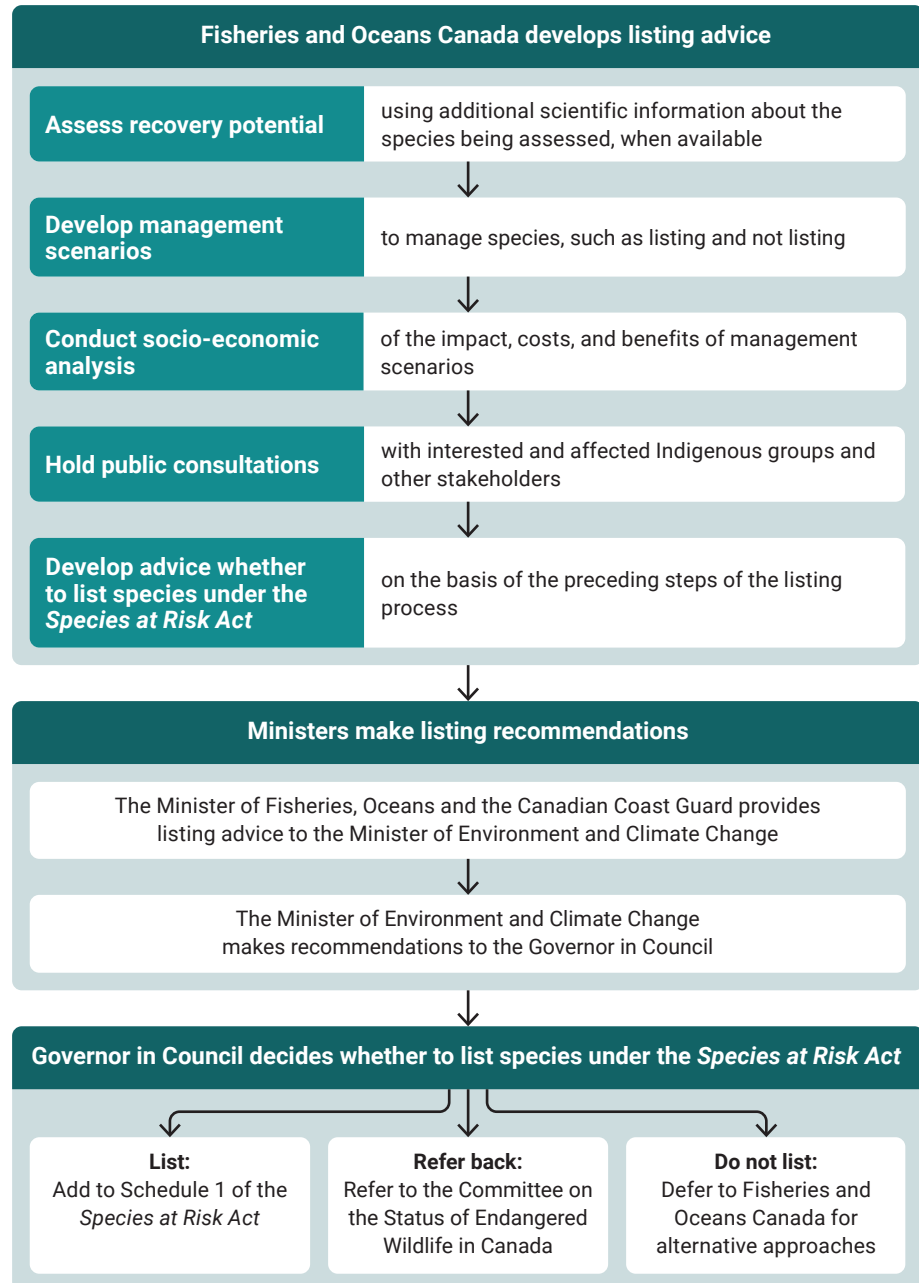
Fisheries and Oceans Canada develops listing advice

Assess recovery potential

using additional scientific information about the species being assessed, when available

Develop management scenarios

to manage species, such as listing and not listing

Conduct socio-economic analysis

of the impact, costs, and benefits of management scenarios

Hold public consultations

with interested and affected Indigenous groups and other stakeholders

Develop advice whether to list species under the *Species at Risk Act*

on the basis of the preceding steps of the listing process

Ministers make listing recommendations

The Minister of Fisheries, Oceans and the Canadian Coast Guard provides listing advice to the Minister of Environment and Climate Change

The Minister of Environment and Climate Change makes recommendations to the Governor in Council

Governor in Council decides whether to list species under the *Species at Risk Act*

List:
Add to Schedule 1 of the *Species at Risk Act*

Refer back:
Refer to the Committee on the Status of Endangered Wildlife in Canada

Do not list:
Defer to Fisheries and Oceans Canada for alternative approaches